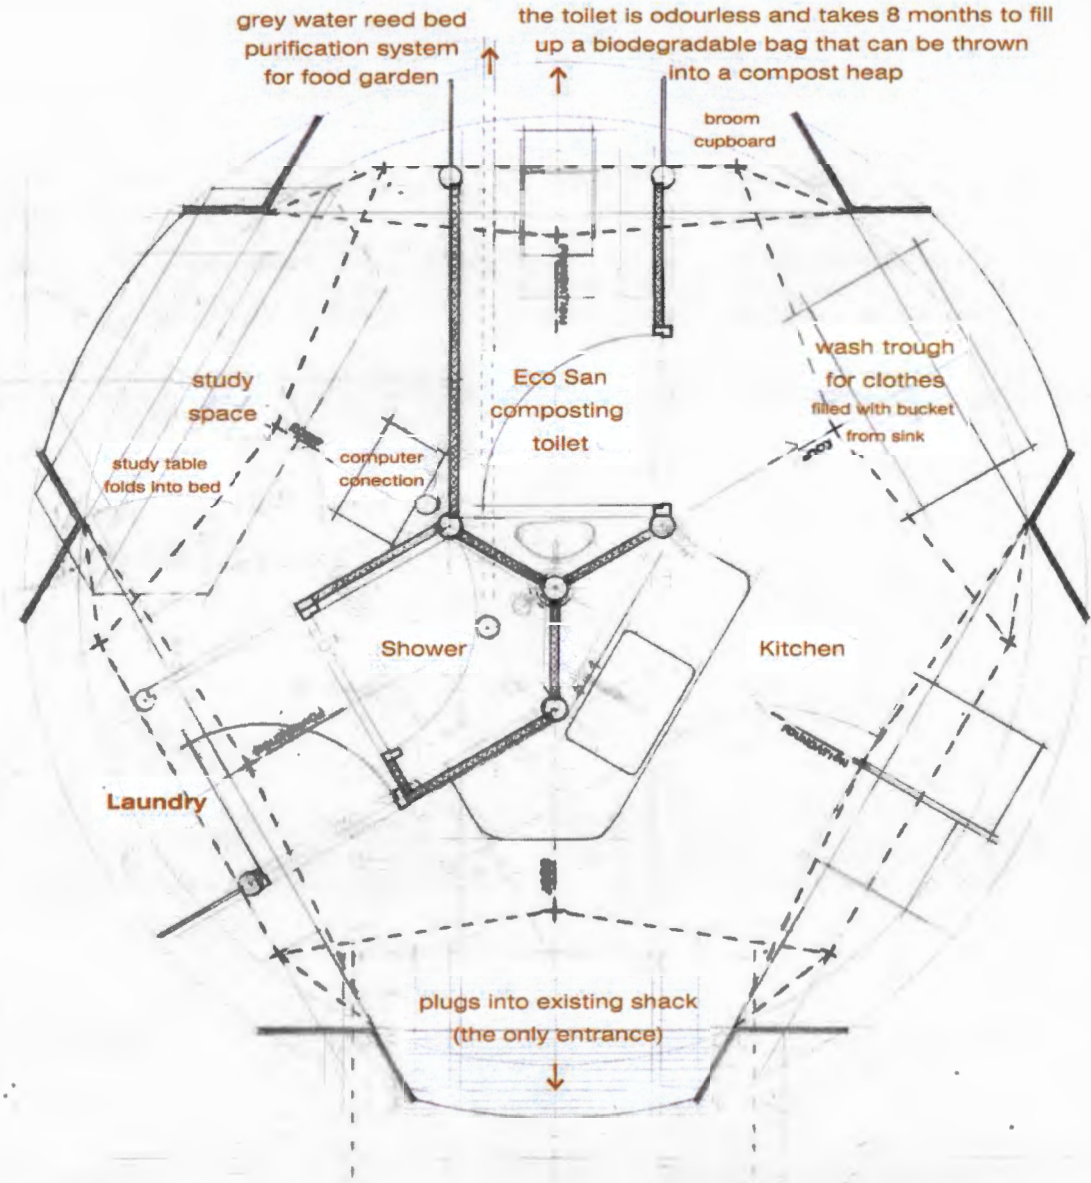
grey water reed bed purification system for food garden

the toilet is odourless and takes 8 months to fill up a biodegradable bag that can be thrown into a compost heap

broom cupboard

study space

study table folds into bed

computer conection

Eco San composting toilet

wash trough for clothes filled with bucket from sink

Shower

Kitchen

Laundry

plugs into existing shack (the only entrance)